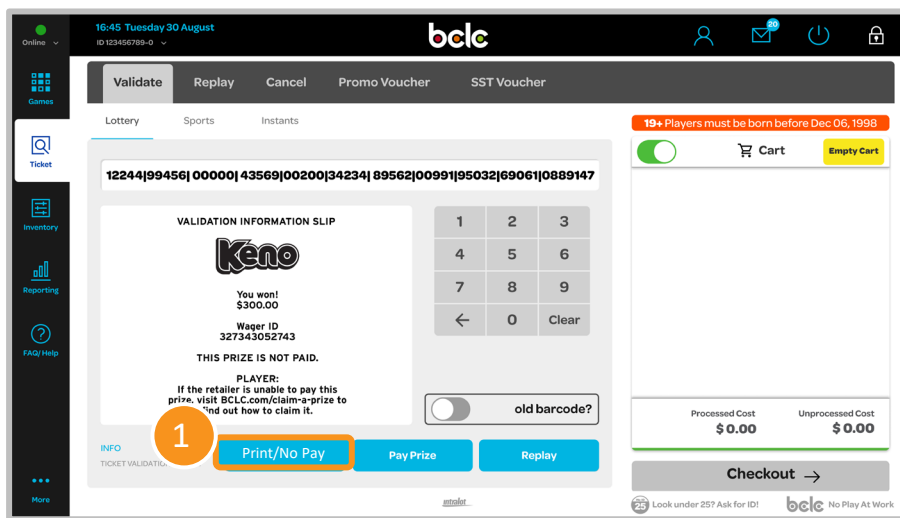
Online

16:45 Tuesday 30 August
ID 123456789-0

bclc

20

Games

Ticket

Inventory

Reporting

FAQ/ Help

More

Validate
Replay
Cancel
Promo Voucher
SST Voucher

Lottery
Sports
Instants

12244|99456| 00000| 43569|00200|34234| 89562|00991|95032|69061|0889147

VALIDATION INFORMATION SLIP

Keno

You won!
$300.00

Wager ID
327343052743

THIS PRIZE IS NOT PAID.

PLAYER:
If the retailer is unable to pay this prize, visit BCLC.com/claim-a-prize to find out how to claim it.

| 1 | 2 | 3 |
|---|---|---|
| 4 | 5 | 6 |
| 7 | 8 | 9 |
| ← | 0 | Clear |

old barcode?

INFO
TICKET VALIDATIO

1

Print/No Pay
Pay Prize
Replay

19+ Players must be born before Dec 06, 1998

Cart
Empty Cart

Processed Cost
$ 0.00
Unprocessed Cost
$ 0.00

Checkout →

25 Look under 25? Ask for ID!
bclc No Play At Work